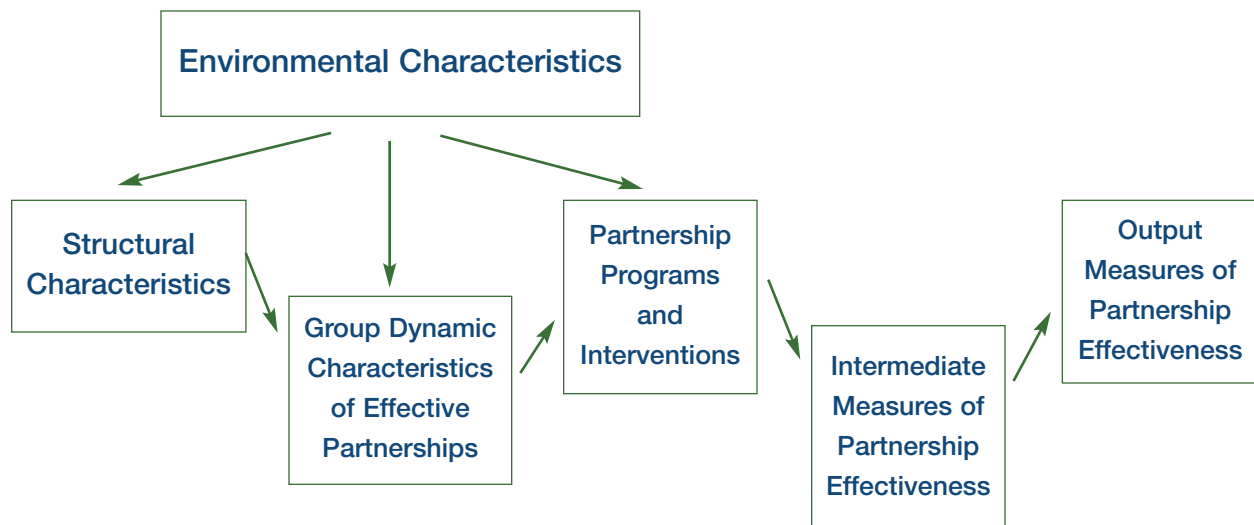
Environmental Characteristics

Structural Characteristics

Group Dynamic Characteristics of Effective Partnerships

Partnership Programs and Interventions

Intermediate Measures of Partnership Effectiveness

Output Measures of Partnership Effectiveness